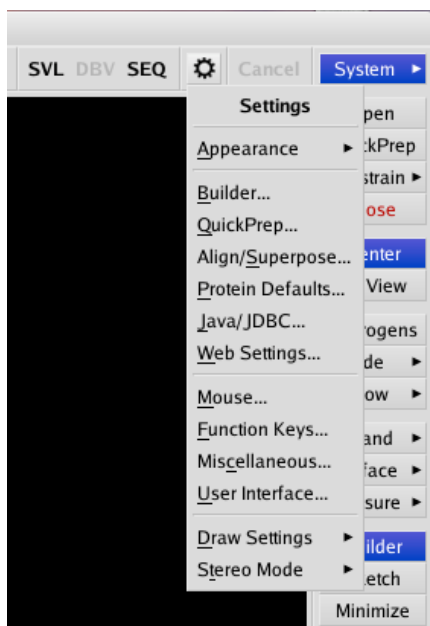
SVL DBV SEQ Cancel System ►

Settings

Appearance ►

Builder...
QuickPrep...
Align/Superpose...
Protein Defaults...
Java/JDBC...
Web Settings...

Mouse...
Function Keys...
Miscellaneous...
User Interface...

Draw Settings ►
Stereo Mode ►

pen
kPrep
strain ►
ose
enter
View
rogens
de ►
ow ►
and ►
face ►
sure ►
ilder
etch
Minimize